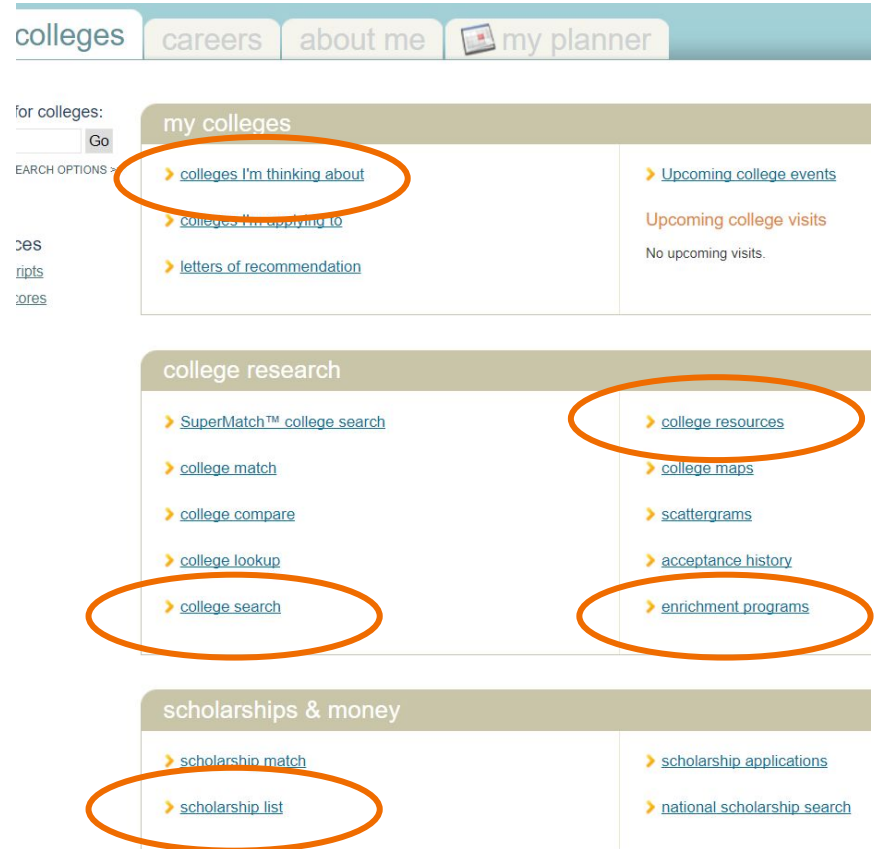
colleges careers about me my planner

for colleges:
Go
EARCH OPTIONS »

ces
ripts
cores

my colleges

colleges I'm thinking about

colleges I'm applying to

letters of recommendation

Upcoming college events

Upcoming college visits

No upcoming visits.

college research

SuperMatch™ college search

college match

college compare

college lookup

college search

college resources

college maps

scattergrams

acceptance history

enrichment programs

scholarships & money

scholarship match

scholarship list

scholarship applications

national scholarship search